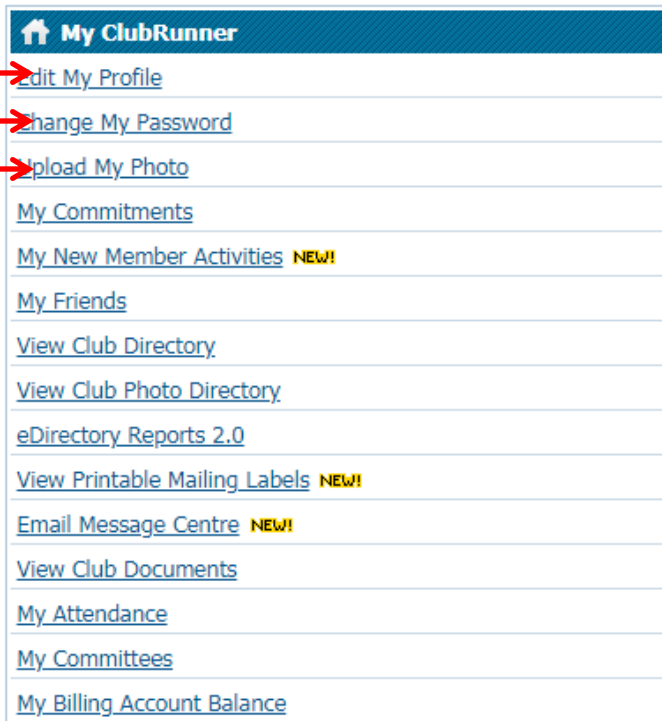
My ClubRunner

Edit My Profile

Change My Password

Upload My Photo

My Commitments

My New Member Activities NEW!

My Friends

View Club Directory

View Club Photo Directory

eDirectory Reports 2.0

View Printable Mailing Labels NEW!

Email Message Centre NEW!

View Club Documents

My Attendance

My Committees

My Billing Account Balance